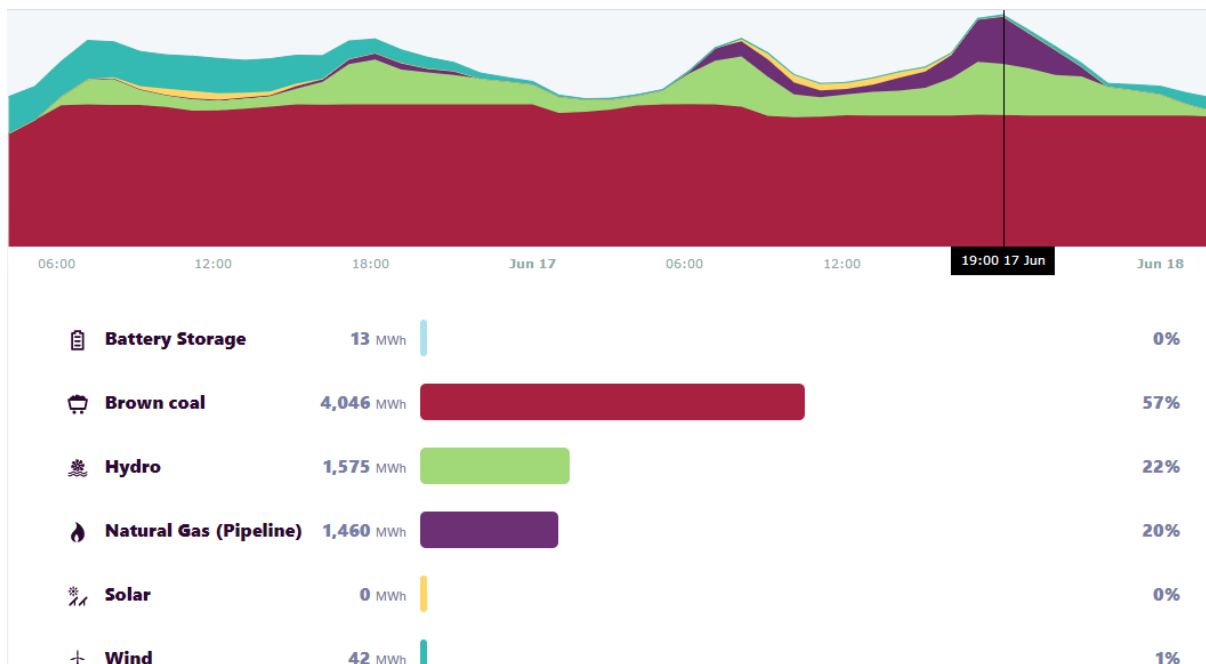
06:00 12:00 18:00 Jun 17 06:00 12:00 19:00 17 Jun Jun 18

| | | | |
|---|---|---|---|
| Battery Storage | 13 MWh | | 0% |
| Brown coal | 4,046 MWh | | 57% |
| Hydro | 1,575 MWh | | 22% |
| Natural Gas (Pipeline) | 1,460 MWh | | 20% |
| Solar | 0 MWh | | 0% |
| Wind | 42 MWh | | 1% |